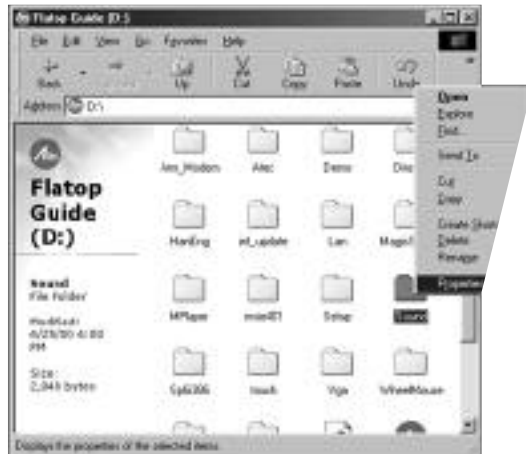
Flatop Guide (D:)

File Edit View Go Favorites Help

Back Forward Up Cut Copy Paste Undo

Address D:\

Flatop Guide (D:)

Sound
File Folder

Modified:
6/29/00 4:00 PM

Size:
2,048 bytes

Am_Modem Atec Demo Dis

Hanling ati_update Lan Magic

MPlayer msie401 Setup Sound

Sp6i306 touch Vga WheelMouse

Open
Explore
Find...

Send To

Cut
Copy

Create Shortcut
Delete
Rename

Properties

Displays the properties of the selected items.